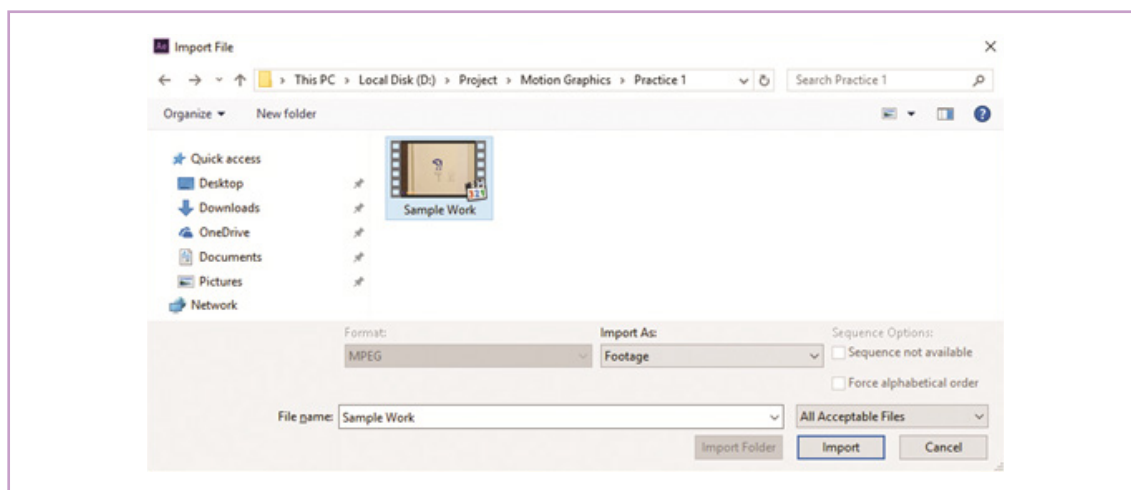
Ae Import File

×

> This PC > Local Disk (D:) > Project > Motion Graphics > Practice 1

Search Practice 1

Organize ▾ New folder

Quick access
Desktop
Downloads
OneDrive
Documents
Pictures
Network

Sample Work

Format:
MPEG

Import As:
Footage

Sequence Options:
Sequence not available
Force alphabetical order

File name: Sample Work

All Acceptable Files

Import Folder

Import

Cancel